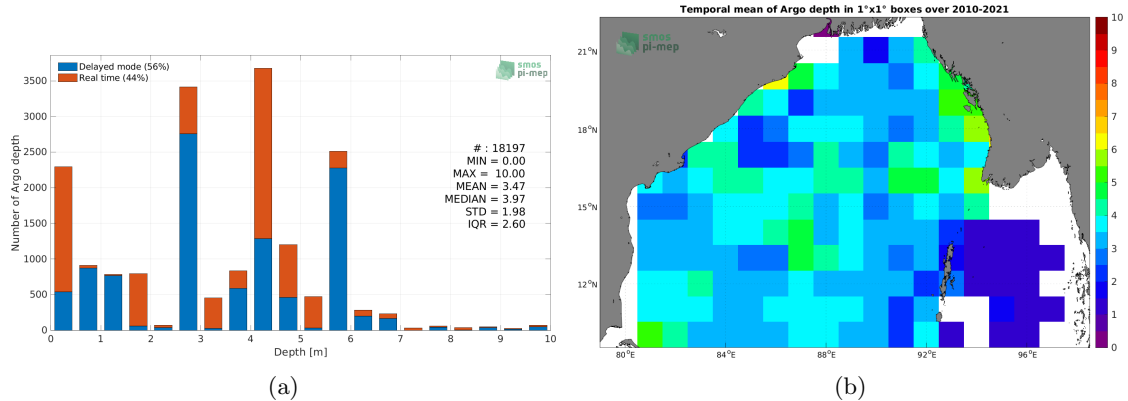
Delayed mode (56%)
Real time (44%)

smos pi-mep

Number of Argo depth

3500
3000
2500
2000
1500
1000
500
0

# : 18197
MIN = 0.00
MAX = 10.00
MEAN = 3.47
MEDIAN = 3.97
STD = 1.98
IQR = 2.60

0 1 2 3 4 5 6 7 8 9 10
Depth [m]

(a)

Temporal mean of Argo depth in 1°x1° boxes over 2010-2021

smos pi-mep

21°N
18°N
15°N
12°N

80°E 84°E 88°E 92°E 96°E

10
9
8
7
6
5
4
3
2
1
0

(b)